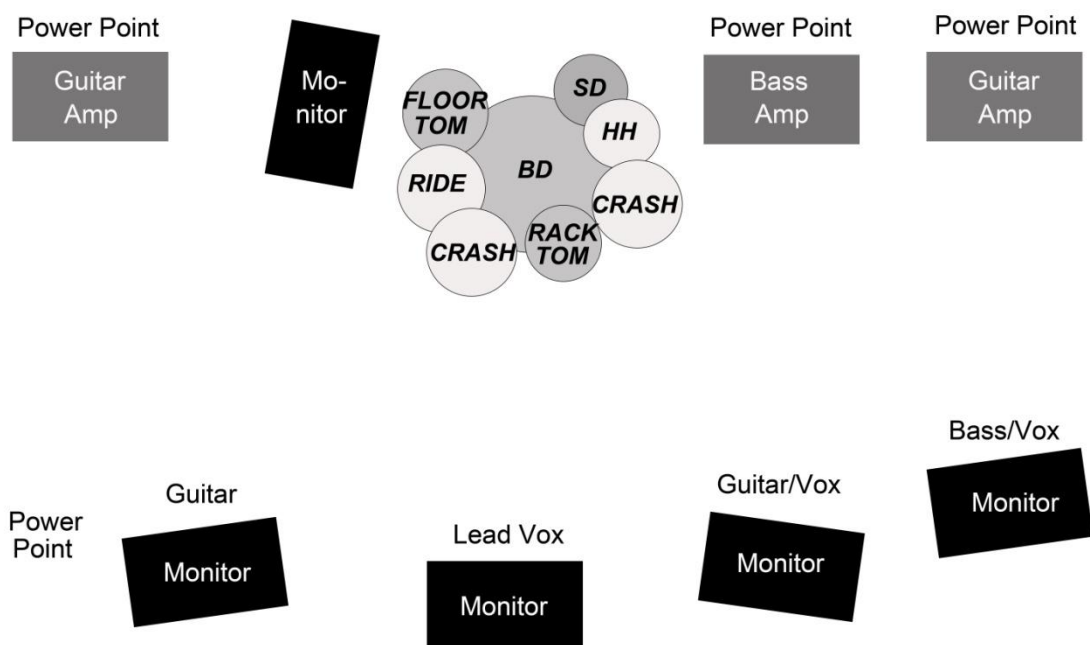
Power Point

Guitar Amp

Monitor

FLOOR TOM

SD

HH

BD

RIDE

CRASH

RACK TOM

CRASH

Power Point

Bass Amp

Power Point

Guitar Amp

Bass/Vox

Monitor

Guitar/Vox

Monitor

Guitar

Monitor

Power Point

Lead Vox

Monitor